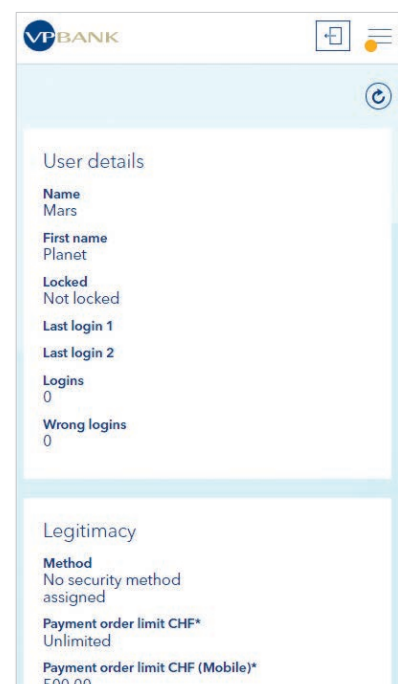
VPBANK

User details

Name
Mars

First name
Planet

Locked
Not locked

Last login 1

Last login 2

Logins
0

Wrong logins
0

Legitimacy

Method
No security method assigned

Payment order limit CHF*
Unlimited

Payment order limit CHF (Mobile)*
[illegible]